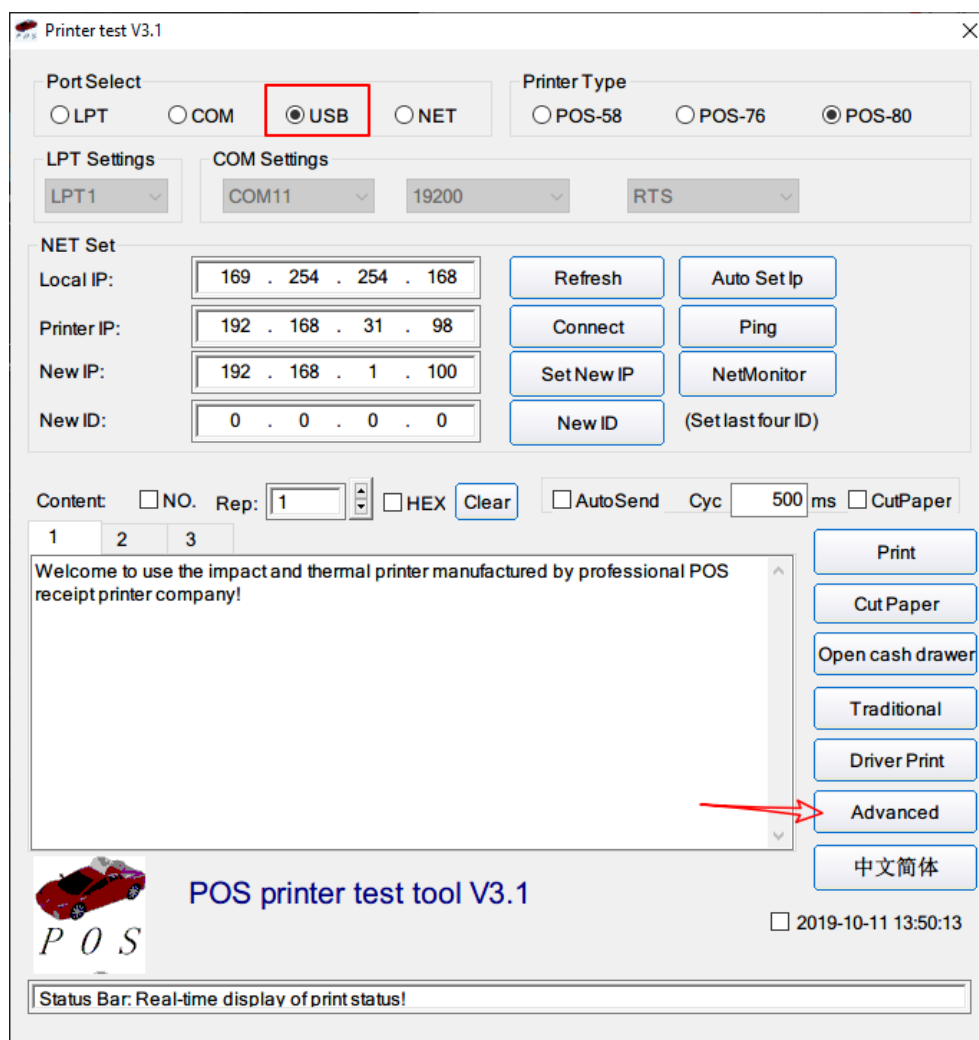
Printer test V3.1

Port Select
LPT COM USB NET

Printer Type
POS-58 POS-76 POS-80

LPT Settings
LPT1

COM Settings
COM11 19200 RTS

NET Set
Local IP: 169 . 254 . 254 . 168
Printer IP: 192 . 168 . 31 . 98
New IP: 192 . 168 . 1 . 100
New ID: 0 . 0 . 0 . 0

Refresh
Auto Set Ip
Connect
Ping
Set New IP
NetMonitor
New ID
(Set last four ID)

Content: NO. Rep: 1 HEX Clear
AutoSend Cyc 500 ms CutPaper

1 2 3

Welcome to use the impact and thermal printer manufactured by professional POS receipt printer company!

Print
Cut Paper
Open cash drawer
Traditional
Driver Print
Advanced
中文简体

P O S

POS printer test tool V3.1

2019-10-11 13:50:13

Status Bar: Real-time display of print status!